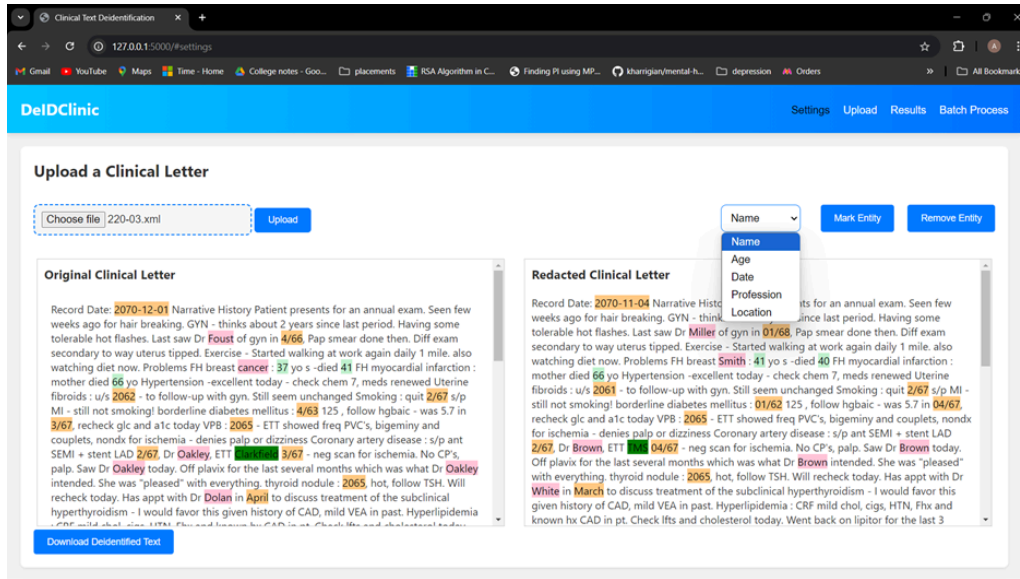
Clinical Text Deidentification ×

127.0.0.1:5000/#settings

Gmail YouTube Maps Time - Home College notes - Goo... placements RSA Algorithm in C... Finding PI using MP... kharrigian/mental-h... depression Orders » All Bookmarks

DeIDClinic

Settings Upload Results Batch Process

Upload a Clinical Letter

Choose file 220-03.xml Upload

Name

Name
Age
Date
Profession
Location

Mark Entity Remove Entity

Original Clinical Letter

Record Date: 2070-12-01 Narrative History Patient presents for an annual exam. Seen few weeks ago for hair breaking. GYN - thinks about 2 years since last period. Having some tolerable hot flashes. Last saw Dr Foust of gyn in 4/66, Pap smear done then. Diff exam secondary to way uterus tipped. Exercise - Started walking at work again daily 1 mile. also watching diet now. Problems FH breast cancer : 37 yo s -died 41 FH myocardial infarction : mother died 66 yo Hypertension -excellent today - check chem 7, meds renewed Uterine fibroids : u/s 2062 - to follow-up with gyn. Still seem unchanged Smoking : quit 2/67 s/p MI - still not smoking! borderline diabetes mellitus : 4/63 125 , follow hgbaic - was 5.7 in 3/67, recheck glc and a1c today VPB : 2065 - ETT showed freq PVC's, bigeminy and couplets, nondx for ischemia - denies palp or dizziness Coronary artery disease : s/p ant SEMI + stent LAD 2/67, Dr Oakley, ETT Clarkfield 3/67 - neg scan for ischemia. No CP's, palp. Saw Dr Oakley today. Off plavix for the last several months which was what Dr Oakley intended. She was "pleased" with everything. thyroid nodule : 2065, hot, follow TSH. Will recheck today. Has appt with Dr Dolan in April to discuss treatment of the subclinical hyperthyroidism - I would favor this given history of CAD, mild VEA in past. Hyperlipidemia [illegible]

Redacted Clinical Letter

Record Date: 2070-11-04 Narrative Histo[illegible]nts for an annual exam. Seen few weeks ago for hair breaking. GYN - think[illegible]ince last period. Having some tolerable hot flashes. Last saw Dr Miller of gyn in 01/68, Pap smear done then. Diff exam secondary to way uterus tipped. Exercise - Started walking at work again daily 1 mile. also watching diet now. Problems FH breast Smith : 41 yo s -died 40 FH myocardial infarction : mother died 66 yo Hypertension -excellent today - check chem 7, meds renewed Uterine fibroids : u/s 2061 - to follow-up with gyn. Still seem unchanged Smoking : quit 2/67 s/p MI - still not smoking! borderline diabetes mellitus : 01/62 125 , follow hgbaic - was 5.7 in 04/67, recheck glc and a1c today VPB : 2065 - ETT showed freq PVC's, bigeminy and couplets, nondx for ischemia - denies palp or dizziness Coronary artery disease : s/p ant SEMI + stent LAD 2/67, Dr Brown, ETT TMS 04/67 - neg scan for ischemia. No CP's, palp. Saw Dr Brown today. Off plavix for the last several months which was what Dr Brown intended. She was "pleased" with everything. thyroid nodule : 2065, hot, follow TSH. Will recheck today. Has appt with Dr White in March to discuss treatment of the subclinical hyperthyroidism - I would favor this given history of CAD, mild VEA in past. Hyperlipidemia : CRF mild chol, cigs, HTN, Fhx and known hx CAD in pt. Check lfts and cholesterol today. Went back on lipitor for the last 3

Download Deidentified Text